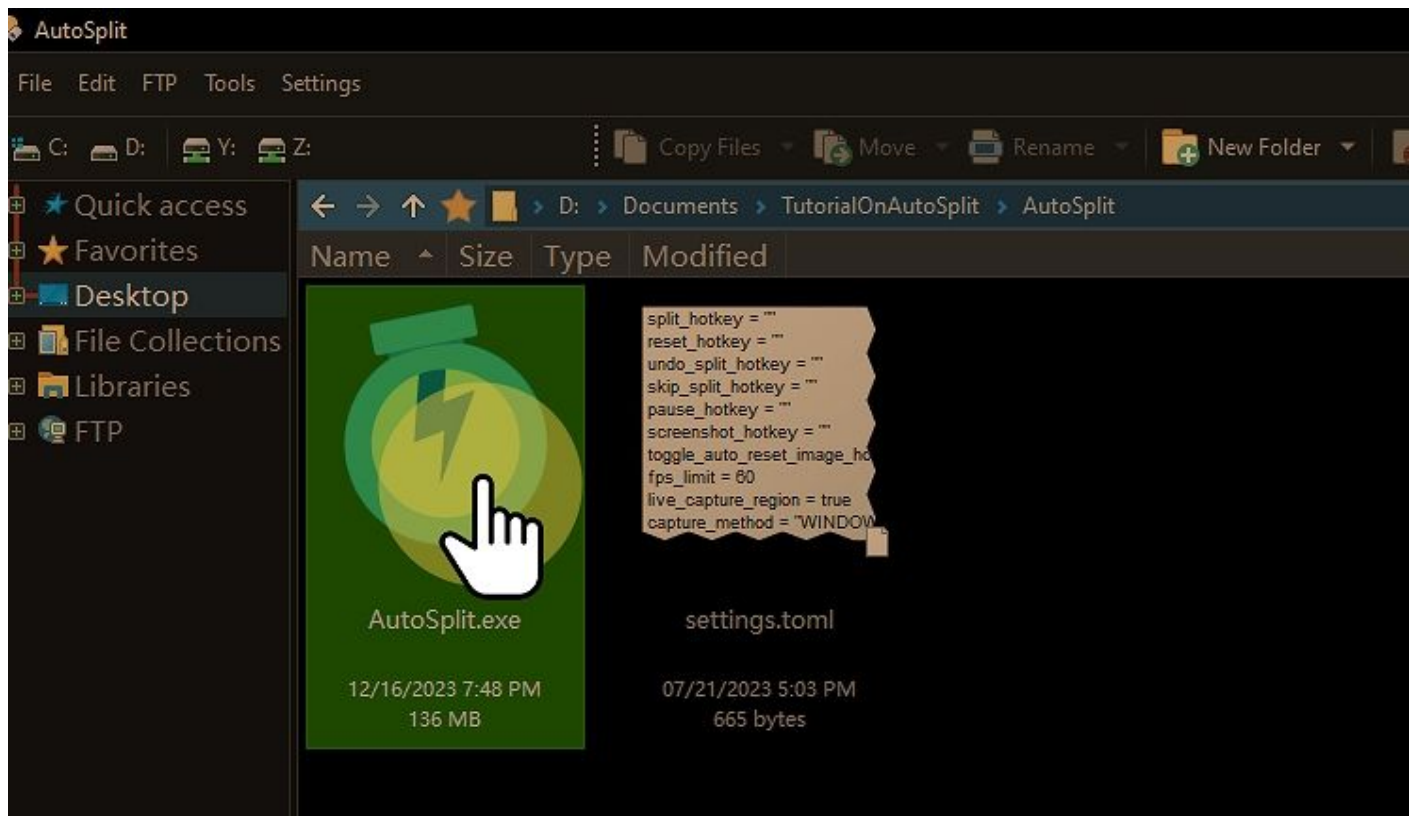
AutoSplit

File Edit FTP Tools Settings

C: D: Y: Z:

Copy Files Move Rename New Folder

Quick access
Favorites
Desktop
File Collections
Libraries
FTP

D: › Documents › TutorialOnAutoSplit › AutoSplit

Name Size Type Modified

split_hotkey = ""
reset_hotkey = ""
undo_split_hotkey = ""
skip_split_hotkey = ""
pause_hotkey = ""
screenshot_hotkey = ""
toggle_auto_reset_image_ho
fps_limit = 60
live_capture_region = true
capture_method = "WINDOW

AutoSplit.exe

12/16/2023 7:48 PM
136 MB

settings.toml

07/21/2023 5:03 PM
665 bytes